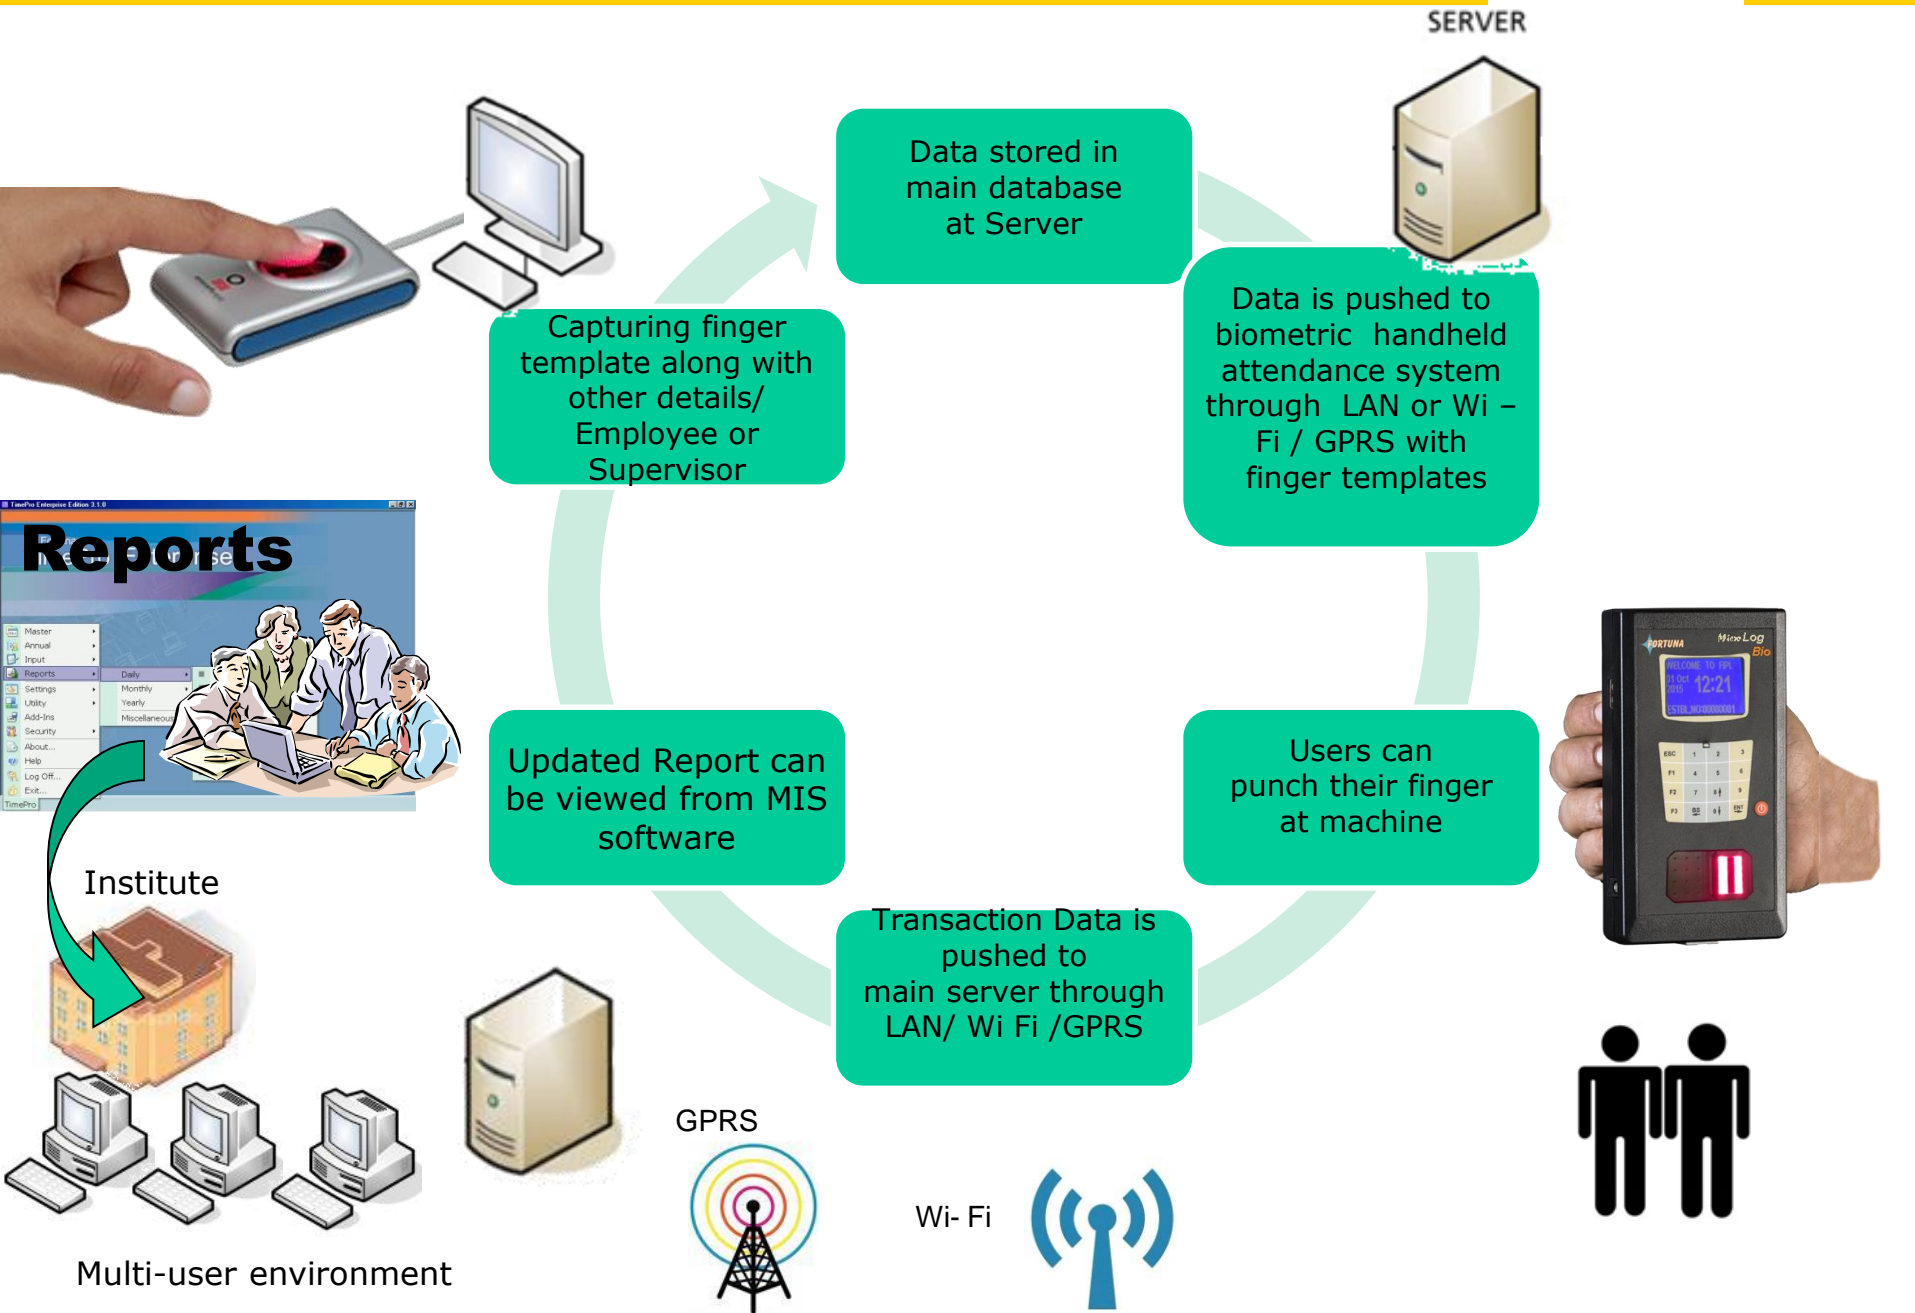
SERVER

Data stored in main database at Server

Data is pushed to biometric handheld attendance system through LAN or Wi – Fi / GPRS with finger templates

Capturing finger template along with other details/ Employee or Supervisor

Reports

TimePro Enterprise Edition 3.1.0

Master
Annual
Input
Reports
Settings
Utility
Add-Ins
Security
About...
Help
Log Off...
Exit...

Daily
Monthly
Yearly
Miscellaneous

TimePro

Updated Report can be viewed from MIS software

Users can punch their finger at machine

FORTUNA
MicroLog Bio
WELCOME TO FPL
01 Oct 2015
12:21

Institute

Transaction Data is pushed to main server through LAN/ Wi Fi /GPRS

GPRS

Wi- Fi

Multi-user environment